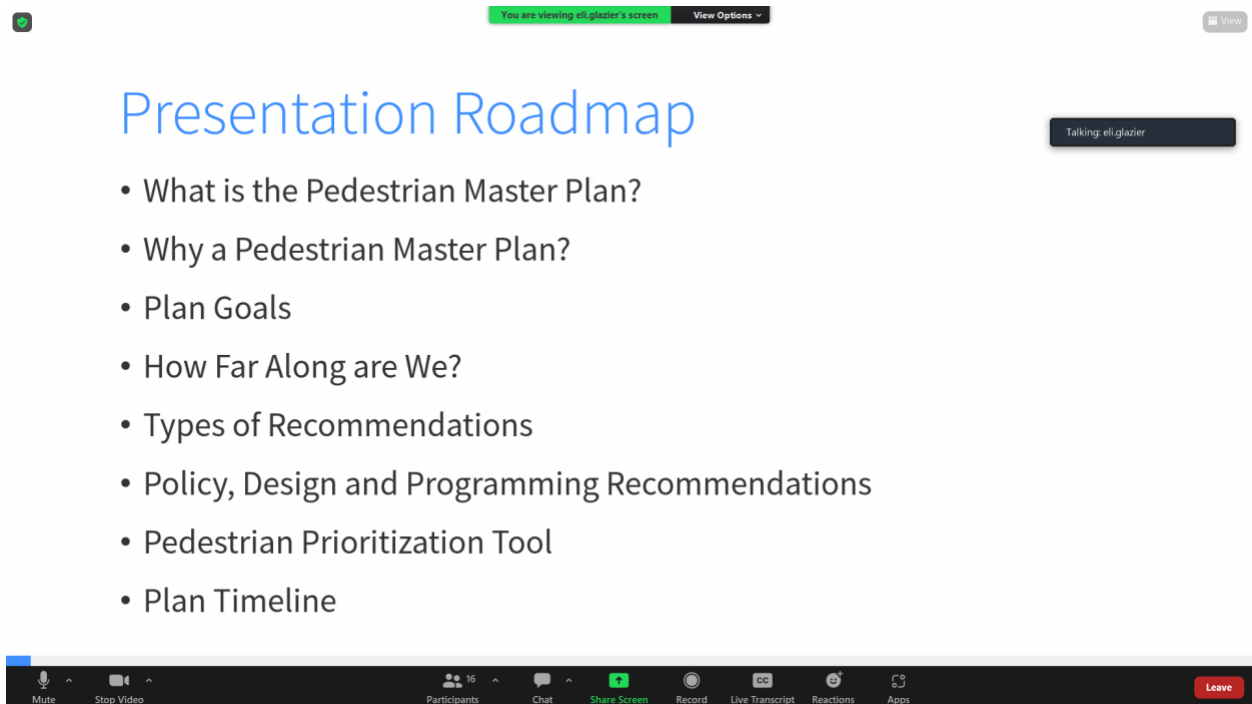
You are viewing eli.glazier's screen

View Options

View

Presentation Roadmap

Talking: eli.glazier

• What is the Pedestrian Master Plan?

• Why a Pedestrian Master Plan?

• Plan Goals

• How Far Along are We?

• Types of Recommendations

• Policy, Design and Programming Recommendations

• Pedestrian Prioritization Tool

• Plan Timeline

Mute

Stop Video

16

Participants

Chat

Share Screen

Record

CC

Live Transcript

Reactions

Apps

Leave